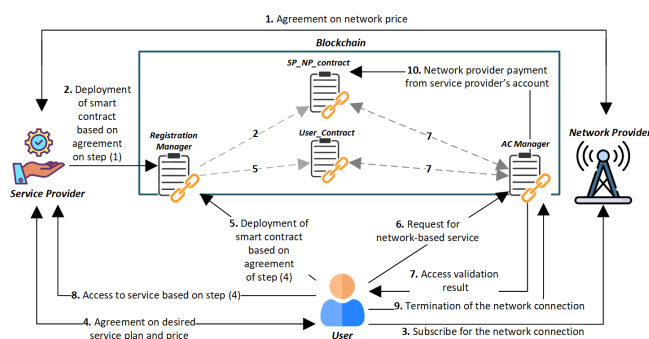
1. Agreement on network price

Blockchain

SP_NP_contract

10. Network provider payment from service provider's account

2. Deployment of smart contract based on agreement on step (1)

Registration Manager

2

7

User_Contract

AC Manager

Network Provider

5

7

Service Provider

5. Deployment of smart contract based on agreement of step (4)

6. Request for network-based service

7. Access validation result

8. Access to service based on step (4)

9. Termination of the network connection

4. Agreement on desired service plan and price

User

3. Subscribe for the network connection